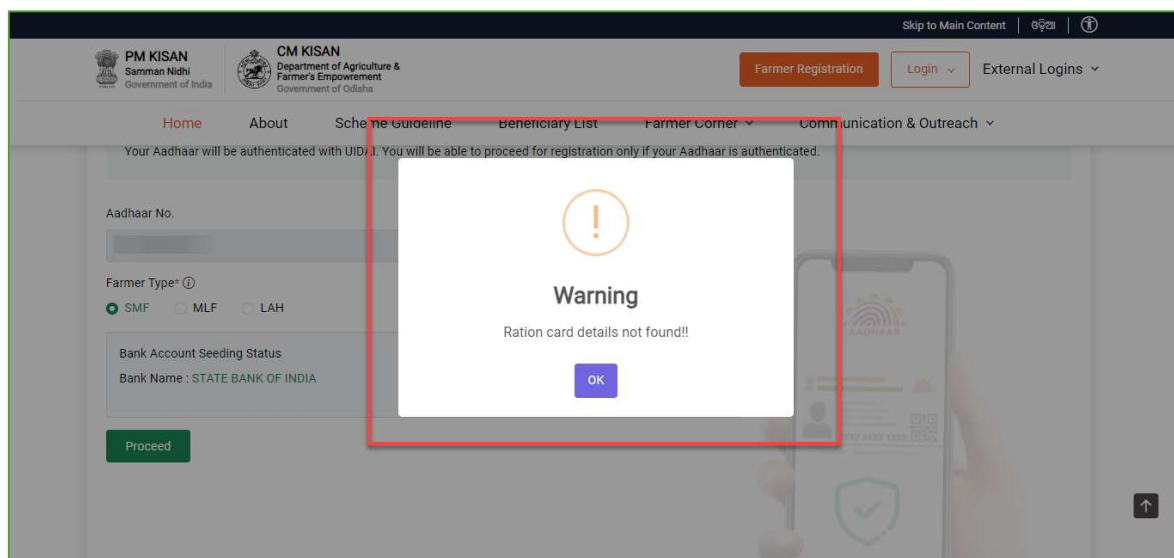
Skip to Main Content | ଓଡ଼ିଆ

PM KISAN
Samman Nidhi
Government of India

CM KISAN
Department of Agriculture & Farmer's Empowerment
Government of Odisha

Farmer Registration

Login

External Logins

Home About Scheme Guideline Beneficiary List Farmer Corner Communication & Outreach

Your Aadhaar will be authenticated with UIDAI. You will be able to proceed for registration only if your Aadhaar is authenticated.

Aadhaar No.

Farmer Type*

SMF MLF LAH

Bank Account Seeding Status

Bank Name : STATE BANK OF INDIA

Proceed

!

Warning

Ration card details not found!!

OK

AADHAAR